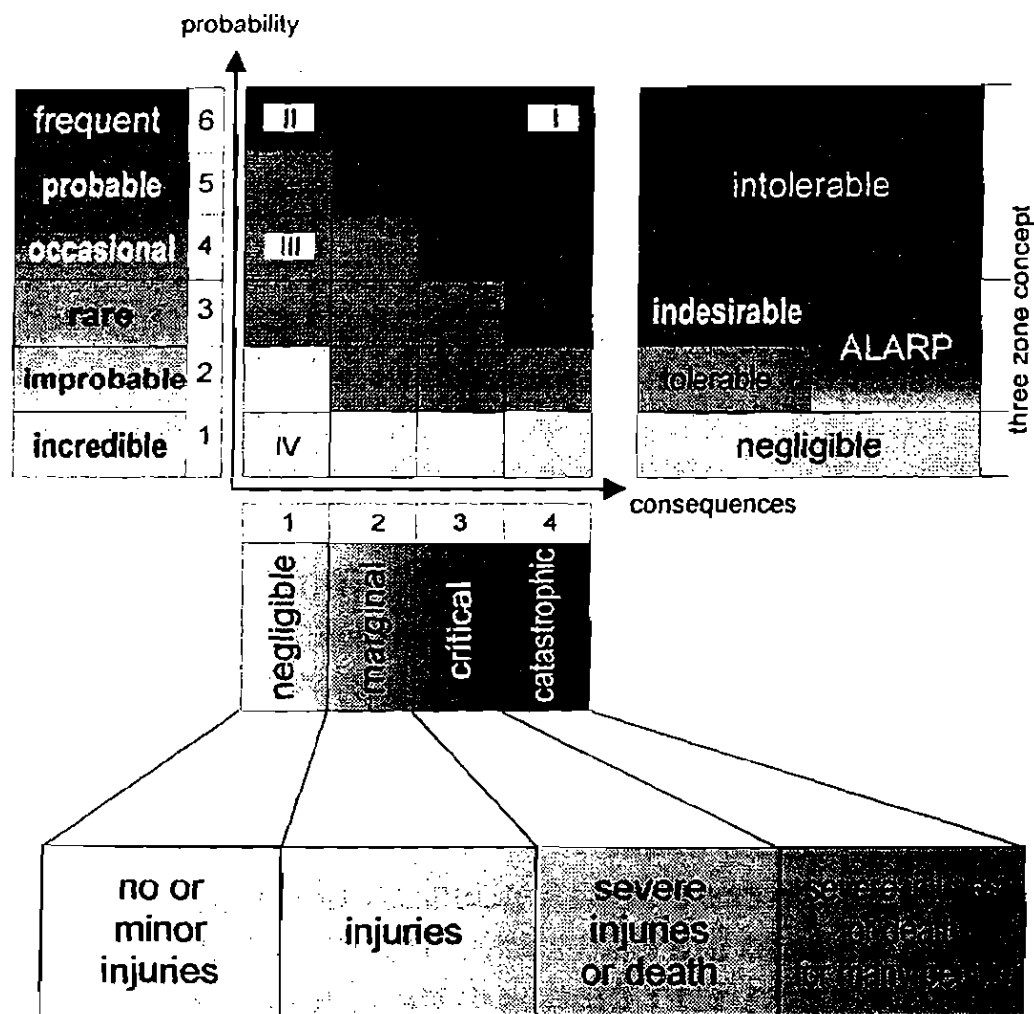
probability

| frequent | 6 |
|---|---|
| probable | 5 |
| occasional | 4 |
| rare | 3 |
| improbable | 2 |
| incredible | 1 |

II

I

III

IV

intolerable

indesirable

ALARP

tolerable

negligible

three zone concept

consequences

| 1 | 2 | 3 | 4 |
|---|---|---|---|
| negligible | marginal | critical | catastrophic |

no or minor injuries

injuries

severe injuries or death

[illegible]